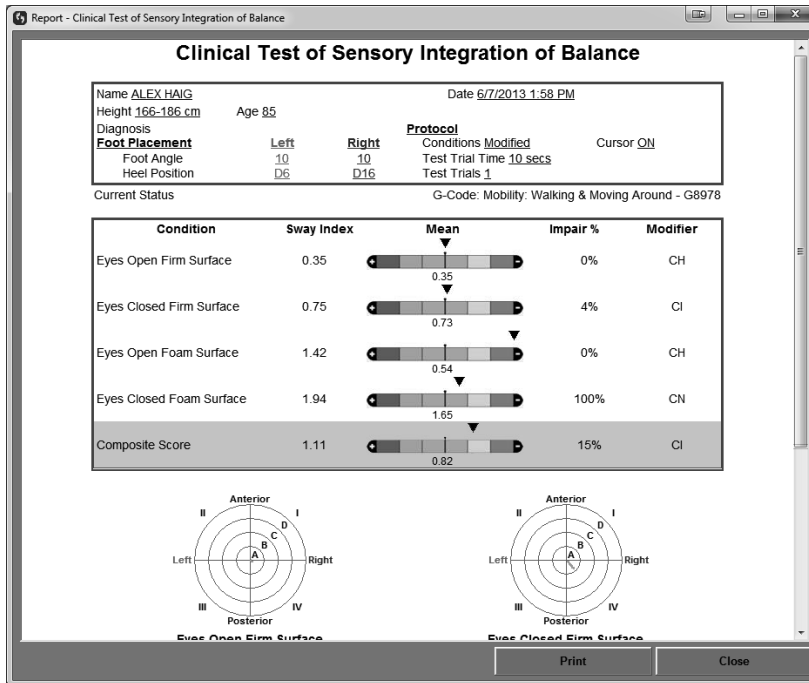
Report - Clinical Test of Sensory Integration of Balance

Clinical Test of Sensory Integration of Balance

Name ALEX HAIG
Date 6/7/2013 1:58 PM
Height 166-186 cm
Age 85
Diagnosis

| Foot Placement | Left | Right |
|---|---|---|
| Foot Angle | 10 | 10 |
| Heel Position | D6 | D16 |

Protocol
Conditions Modified
Cursor ON
Test Trial Time 10 secs
Test Trials 1

Current Status
G-Code: Mobility: Walking & Moving Around - G8978

| Condition | Sway Index | Mean | Impair % | Modifier |
|---|---|---|---|---|
| Eyes Open Firm Surface | 0.35 | 0.35 | 0% | CH |
| Eyes Closed Firm Surface | 0.75 | 0.73 | 4% | CI |
| Eyes Open Foam Surface | 1.42 | 0.54 | 0% | CH |
| Eyes Closed Foam Surface | 1.94 | 1.65 | 100% | CN |
| Composite Score | 1.11 | 0.82 | 15% | CI |

Anterior
II
I
D
C
B
A
Left
Right
III
IV
Posterior
Eyes Open Firm Surface

Anterior
II
I
D
C
B
A
Left
Right
III
IV
Posterior
Eyes Closed Firm Surface

Print
Close